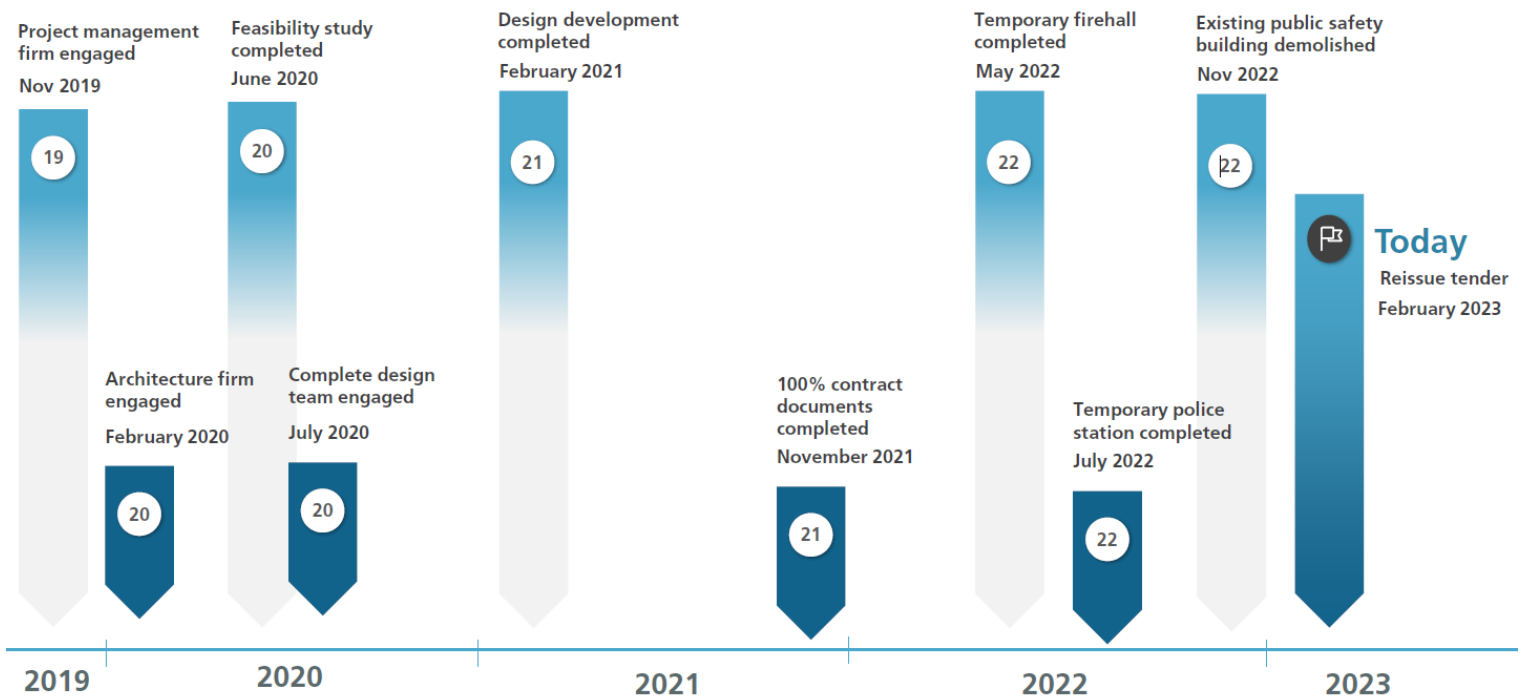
Project management firm engaged
Nov 2019
19

Architecture firm engaged
February 2020
20

Feasibility study completed
June 2020
20

Complete design team engaged
July 2020
20

Design development completed
February 2021
21

100% contract documents completed
November 2021
21

Temporary firehall completed
May 2022
22

Temporary police station completed
July 2022
22

Existing public safety building demolished
Nov 2022
22

Today
Reissue tender
February 2023

2019
2020
2021
2022
2023